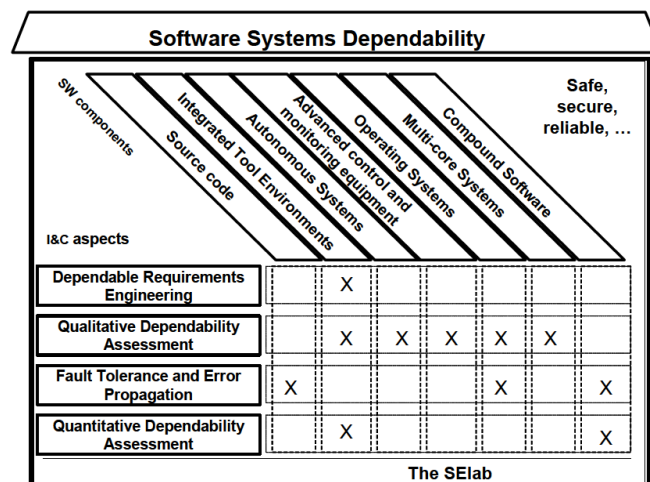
Software Systems Dependability

SW components

I&C aspects

Source code

Integrated Tool Environments

Autonomous Systems

Advanced control and monitoring equipment

Operating Systems

Multi-core Systems

Compound Software

Safe, secure, reliable, …

| | Source code | Integrated Tool Environments | Autonomous Systems | Advanced control and monitoring equipment | Operating Systems | Multi-core Systems | Compound Software |
|---|---|---|---|---|---|---|---|
| Dependable Requirements Engineering | | X | | | | | |
| Qualitative Dependability Assessment | | X | X | X | X | X | |
| Fault Tolerance and Error Propagation | X | | | | X | | X |
| Quantitative Dependability Assessment | | X | | | | | X |

The SElab